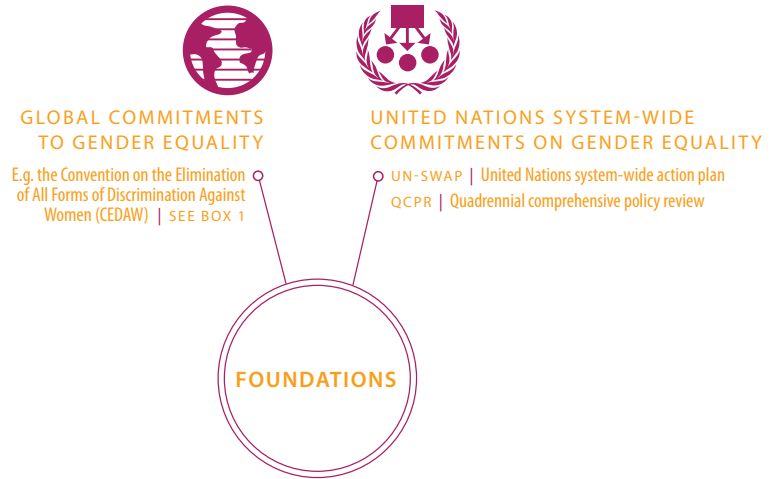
GLOBAL COMMITMENTS TO GENDER EQUALITY

E.g. the Convention on the Elimination of All Forms of Discrimination Against Women (CEDAW) | SEE BOX 1

UNITED NATIONS SYSTEM-WIDE COMMITMENTS ON GENDER EQUALITY

UN-SWAP | United Nations system-wide action plan

QCPR | Quadrennial comprehensive policy review

FOUNDATIONS